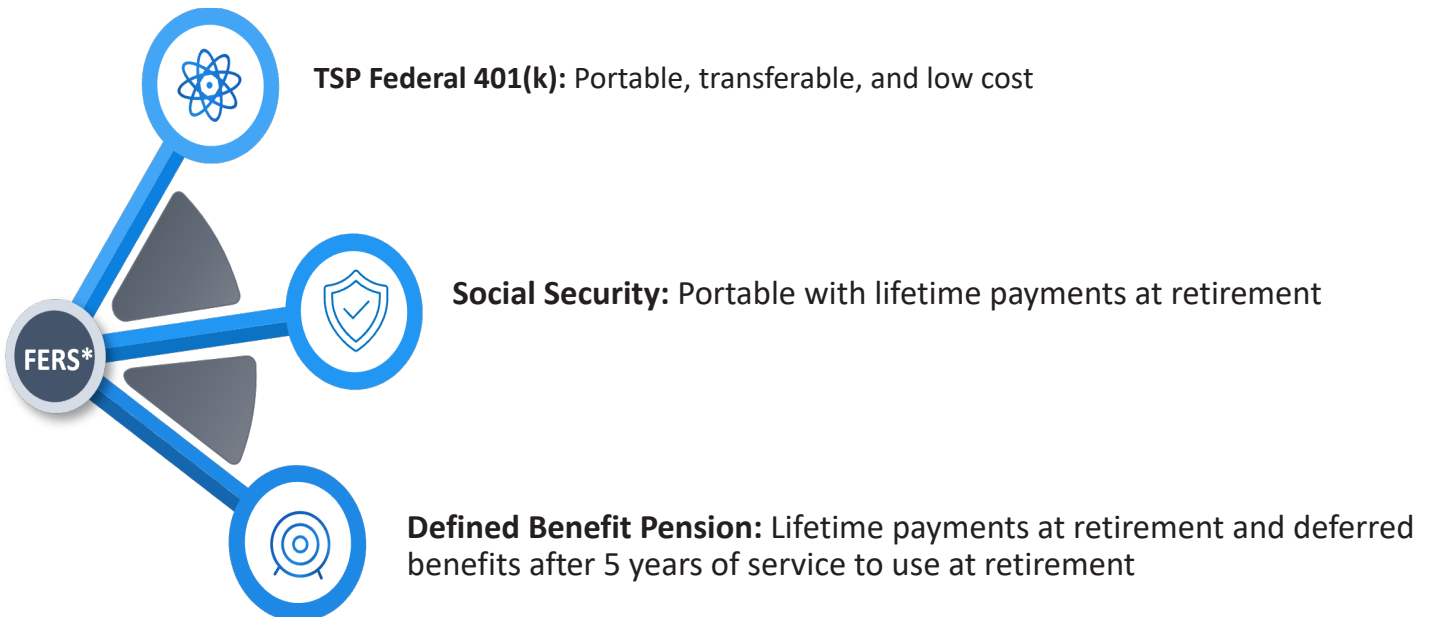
FERS*

**TSP Federal 401(k):** Portable, transferable, and low cost

**Social Security:** Portable with lifetime payments at retirement

**Defined Benefit Pension:** Lifetime payments at retirement and deferred benefits after 5 years of service to use at retirement